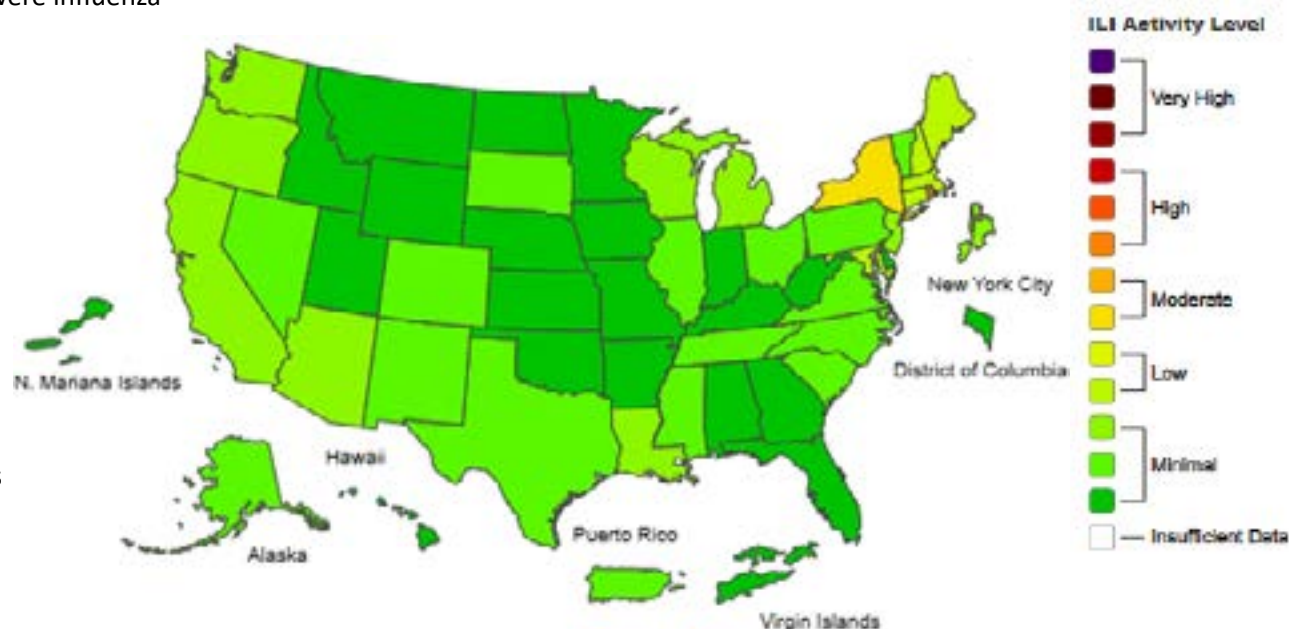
vere influenza

ILI Activity Level

Very High

High

Moderate

Low

Minimal

— Insufficient Data

New York City

District of Columbia

N. Mariana Islands

Hawaii

Alaska

Puerto Rico

Virgin Islands

s